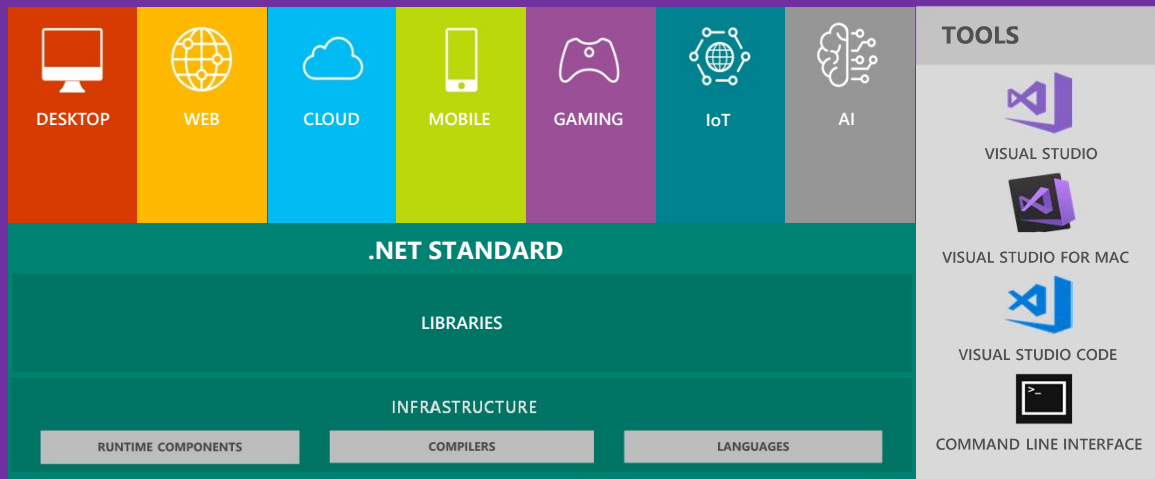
DESKTOP
WEB
CLOUD
MOBILE
GAMING
IoT
AI

.NET STANDARD

LIBRARIES

INFRASTRUCTURE

RUNTIME COMPONENTS
COMPILERS
LANGUAGES

TOOLS

VISUAL STUDIO

VISUAL STUDIO FOR MAC

VISUAL STUDIO CODE

COMMAND LINE INTERFACE